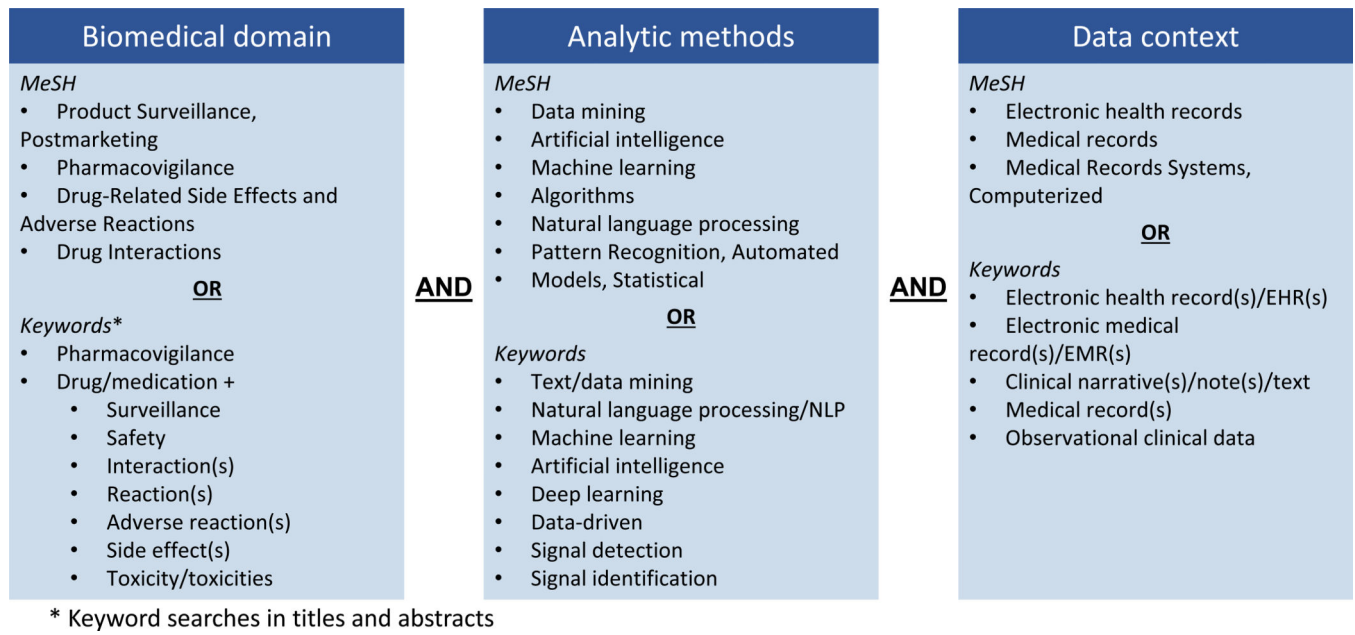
Biomedical domain

MeSH
• Product Surveillance, Postmarketing
• Pharmacovigilance
• Drug-Related Side Effects and Adverse Reactions
• Drug Interactions

OR

Keywords*
• Pharmacovigilance
• Drug/medication +
  • Surveillance
  • Safety
  • Interaction(s)
  • Reaction(s)
  • Adverse reaction(s)
  • Side effect(s)
  • Toxicity/toxicities

AND

Analytic methods

MeSH
• Data mining
• Artificial intelligence
• Machine learning
• Algorithms
• Natural language processing
• Pattern Recognition, Automated
• Models, Statistical

OR

Keywords
• Text/data mining
• Natural language processing/NLP
• Machine learning
• Artificial intelligence
• Deep learning
• Data-driven
• Signal detection
• Signal identification

AND

Data context

MeSH
• Electronic health records
• Medical records
• Medical Records Systems, Computerized

OR

Keywords
• Electronic health record(s)/EHR(s)
• Electronic medical record(s)/EMR(s)
• Clinical narrative(s)/note(s)/text
• Medical record(s)
• Observational clinical data

* Keyword searches in titles and abstracts